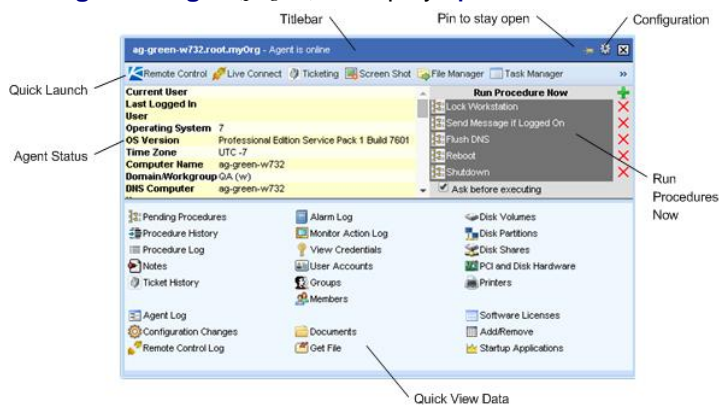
Titlebar

Pin to stay open

Configuration

ag-green-w732.root.myOrg - Agent is online

Quick Launch

Remote Control | Live Connect | Ticketing | Screen Shot | File Manager | Task Manager | »

| | |
|---|---|
| Current User | |
| Last Logged In User | |
| Operating System | 7 |
| OS Version | Professional Edition Service Pack 1 Build 7601 |
| Time Zone | UTC -7 |
| Computer Name | ag-green-w732 |
| Domain/Workgroup | QA (w) |
| DNS Computer | ag-green-w732 |

Agent Status

Run Procedure Now

Lock Workstation
Send Message if Logged On
Flush DNS
Reboot
Shutdown

Ask before executing

Run Procedures Now

Pending Procedures
Procedure History
Procedure Log
Notes
Ticket History

Agent Log
Configuration Changes
Remote Control Log

Alarm Log
Monitor Action Log
View Credentials
User Accounts
Groups
Members

Documents
Get File

Disk Volumes
Disk Partitions
Disk Shares
PCI and Disk Hardware
Printers

Software Licenses
Add/Remove
Startup Applications

Quick View Data